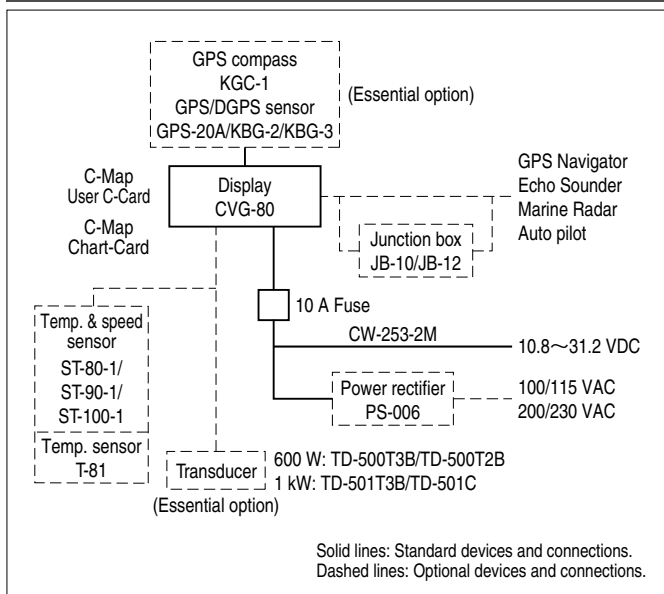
GPS compass
KGC-1
GPS/DGPS sensor
GPS-20A/KBG-2/KBG-3

(Essential option)

C-Map
User C-Card

C-Map
Chart-Card

Display
CVG-80

GPS Navigator
Echo Sounder
Marine Radar
Auto pilot

Junction box
JB-10/JB-12

10 A Fuse

CW-253-2M

10.8～31.2 VDC

Temp. & speed sensor
ST-80-1/
ST-90-1/
ST-100-1

Temp. sensor
T-81

Power rectifier
PS-006

100/115 VAC
200/230 VAC

Transducer

600 W: TD-500T3B/TD-500T2B
1 kW: TD-501T3B/TD-501C

(Essential option)

Solid lines: Standard devices and connections.
Dashed lines: Optional devices and connections.